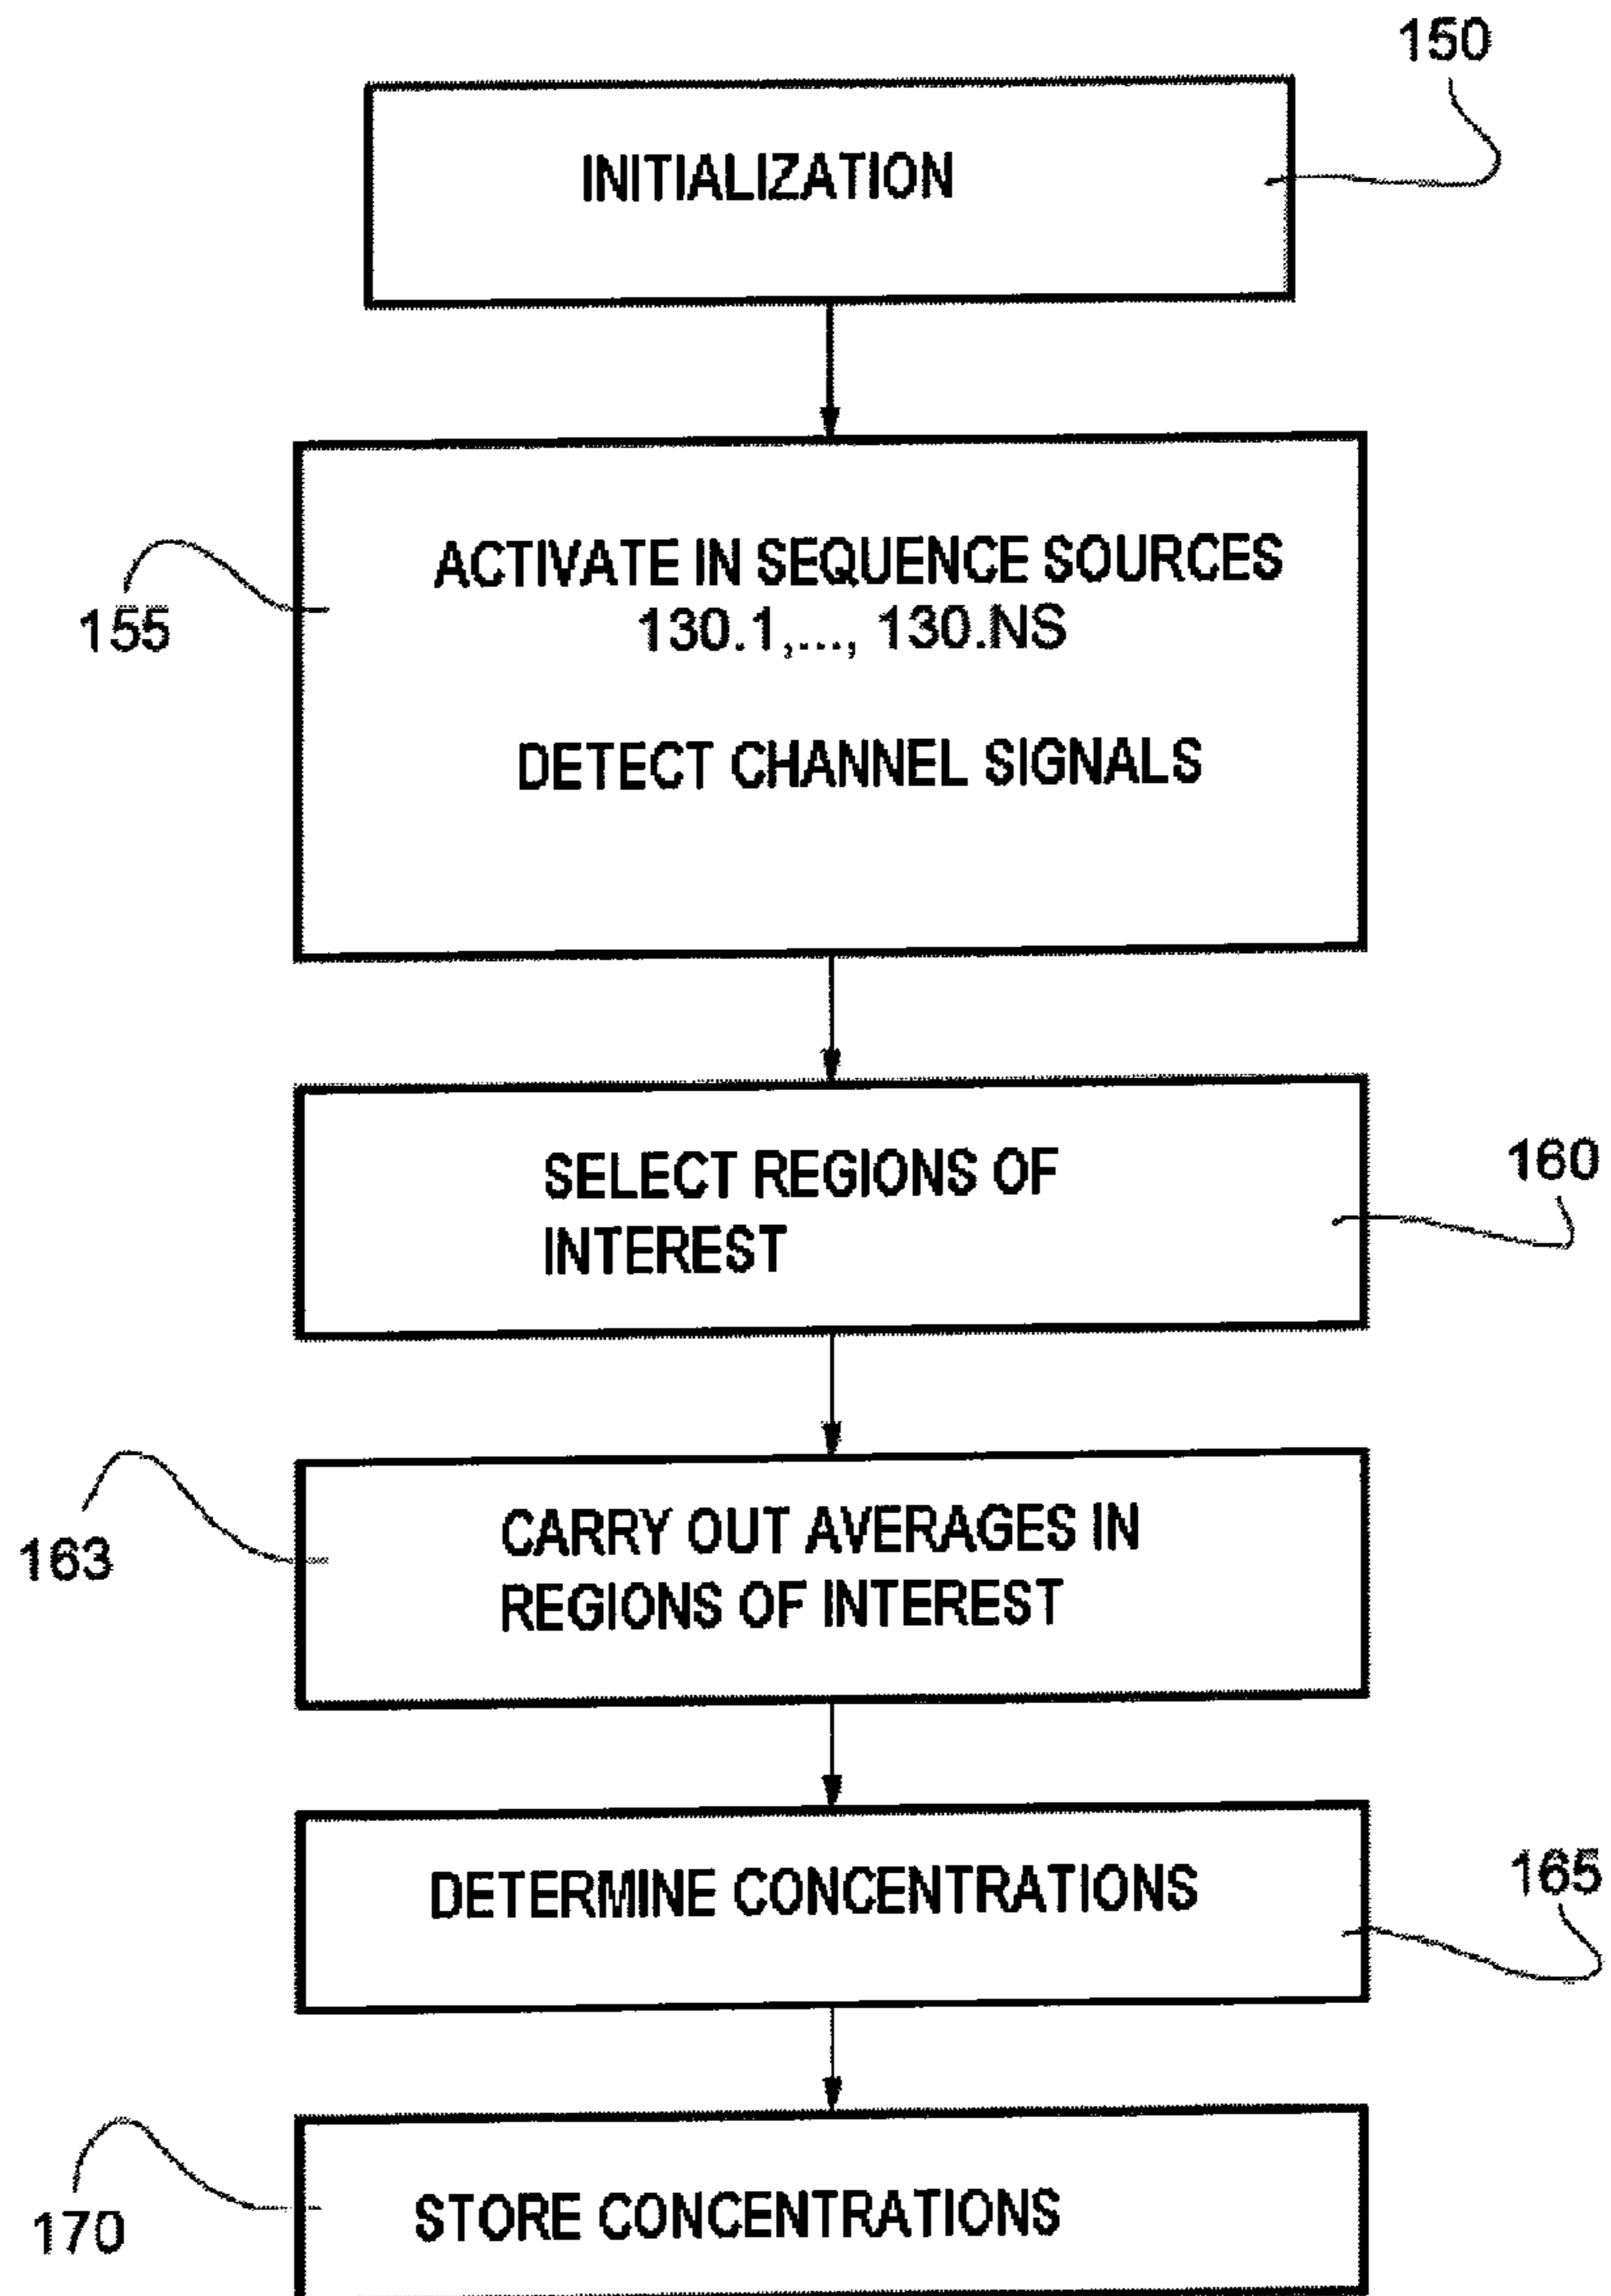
150

INITIALIZATION

155

ACTIVATE IN SEQUENCE SOURCES 130.1,..., 130.NS

DETECT CHANNEL SIGNALS

SELECT REGIONS OF INTEREST

160

163

CARRY OUT AVERAGES IN REGIONS OF INTEREST

DETERMINE CONCENTRATIONS

165

170

STORE CONCENTRATIONS